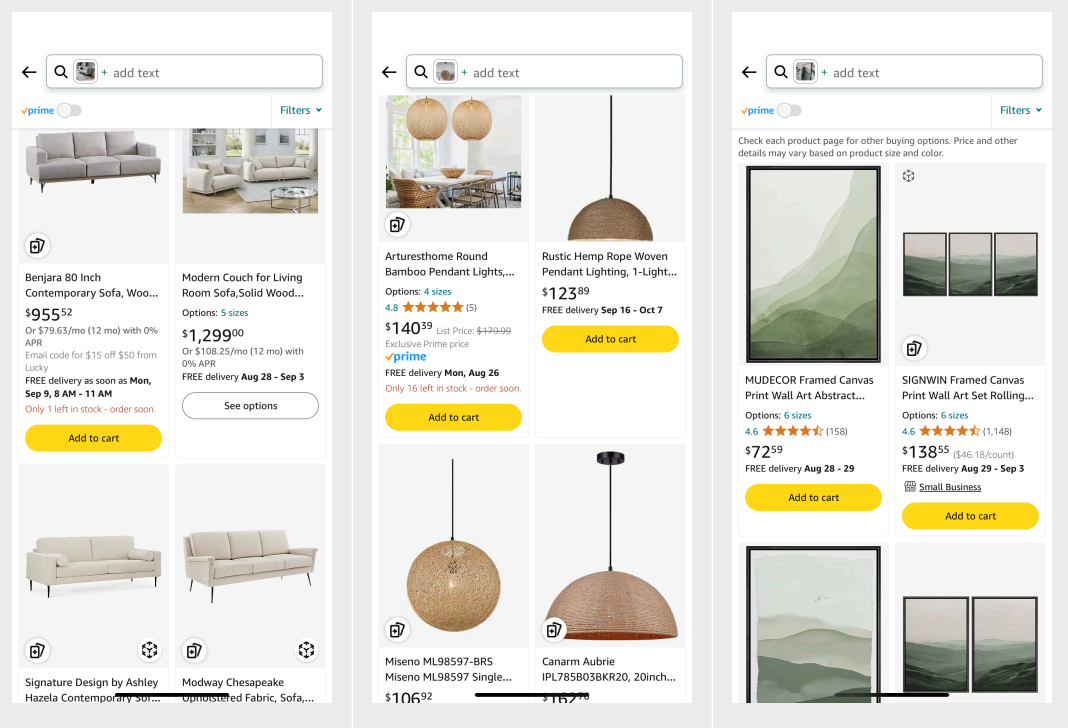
+ add text

prime

Filters

Benjara 80 Inch Contemporary Sofa, Woo...

$955$^{52}$

Or $79.63/mo (12 mo) with 0% APR

Email code for $15 off $50 from Lucky

FREE delivery as soon as Mon, Sep 9, 8 AM - 11 AM

Only 1 left in stock - order soon.

Add to cart

Modern Couch for Living Room Sofa,Solid Wood...

Options: 5 sizes

$1,299$^{00}$

Or $108.25/mo (12 mo) with 0% APR

FREE delivery Aug 28 - Sep 3

See options

Signature Design by Ashley Hazela Contemporary Sof...

Modway Chesapeake Upholstered Fabric, Sofa,...

+ add text

Arturesthome Round Bamboo Pendant Lights,...

Options: 4 sizes

4.8 ★★★★★ (5)

$140$^{39}$ List Price: $179.99

Exclusive Prime price

prime

FREE delivery Mon, Aug 26

Only 16 left in stock - order soon.

Add to cart

Rustic Hemp Rope Woven Pendant Lighting, 1-Light...

$123$^{89}$

FREE delivery Sep 16 - Oct 7

Add to cart

Miseno ML98597-BRS Miseno ML98597 Single...

$106$^{92}$

Canarm Aubrie IPL785B03BKR20, 20inch...

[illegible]

+ add text

prime

Filters

Check each product page for other buying options. Price and other details may vary based on product size and color.

MUDECOR Framed Canvas Print Wall Art Abstract...

Options: 6 sizes

4.6 ★★★★☆ (158)

$72$^{59}$

FREE delivery Aug 28 - 29

Add to cart

SIGNWIN Framed Canvas Print Wall Art Set Rolling...

Options: 6 sizes

4.6 ★★★★☆ (1,148)

$138$^{55}$ ($46.18/count)

FREE delivery Aug 29 - Sep 3

Small Business

Add to cart